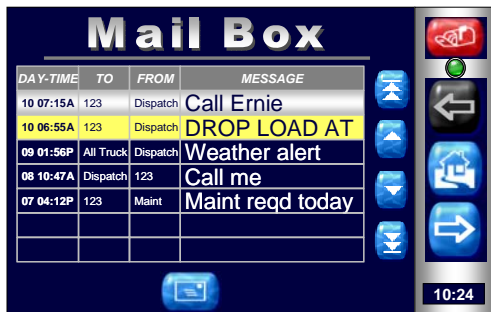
Mail Box

| DAY-TIME | TO | FROM | MESSAGE |
|---|---|---|---|
| 10 07:15A | 123 | Dispatch | Call Ernie |
| 10 06:55A | 123 | Dispatch | DROP LOAD AT |
| 09 01:56P | All Truck | Dispatch | Weather alert |
| 08 10:47A | Dispatch | 123 | Call me |
| 07 04:12P | 123 | Maint | Maint reqd today |
| | | | |
| | | | |

10:24